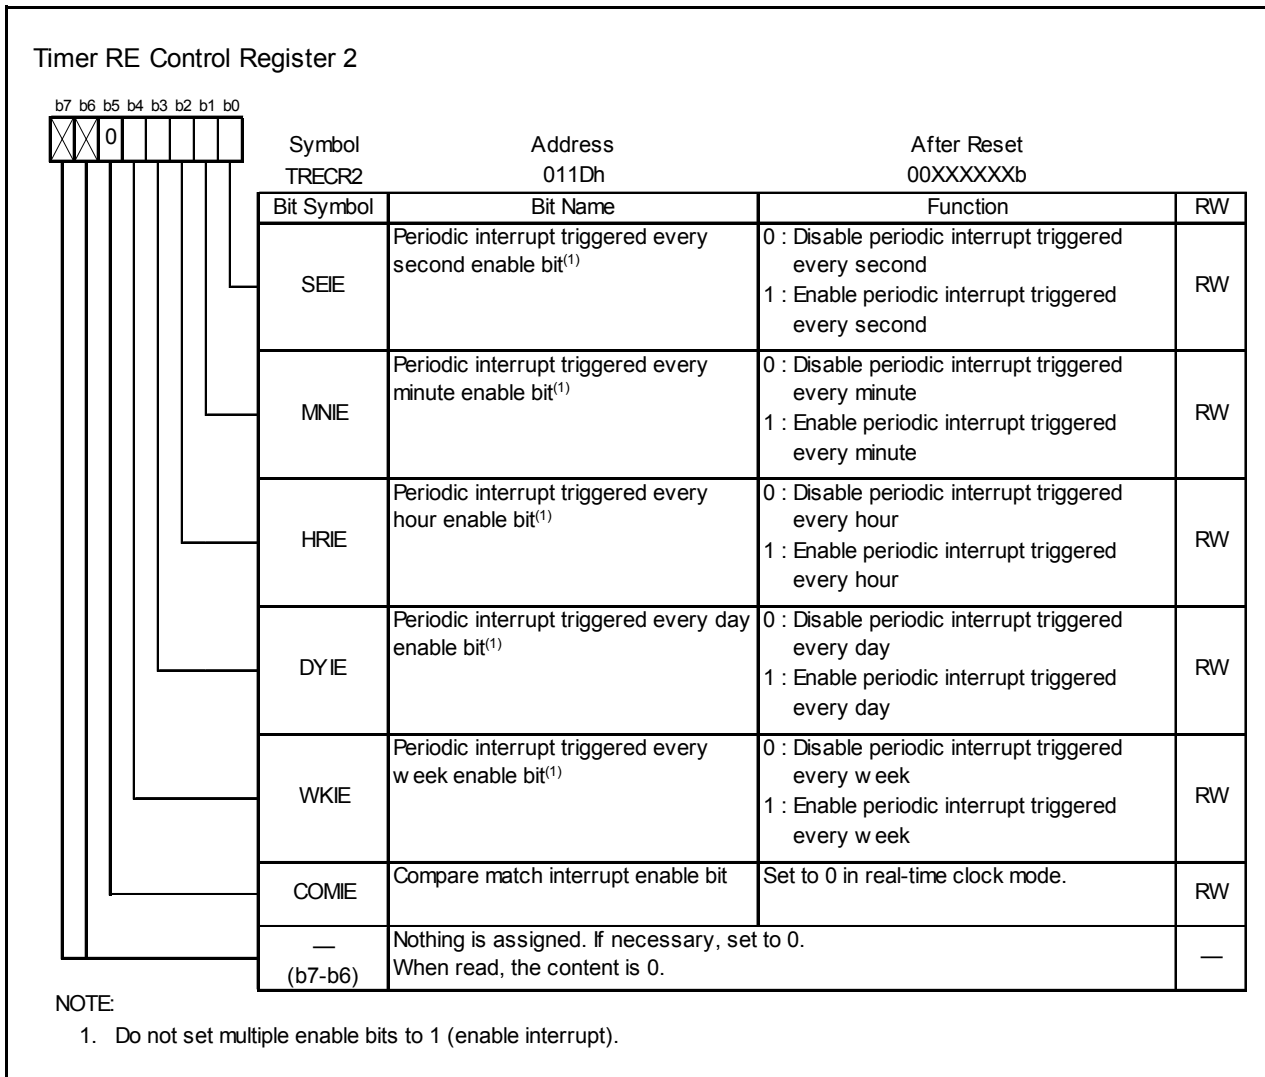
Timer RE Control Register 2

b7 b6 b5 b4 b3 b2 b1 b0

0

| Symbol | Address | After Reset |
|---|---|---|
| TRECR2 | 011Dh | 00XXXXXXb |

| Bit Symbol | Bit Name | Function | RW |
|---|---|---|---|
| SEIE | Periodic interrupt triggered every second enable bit$^{(1)}$ | 0 : Disable periodic interrupt triggered every second<br>1 : Enable periodic interrupt triggered every second | RW |
| MNIE | Periodic interrupt triggered every minute enable bit$^{(1)}$ | 0 : Disable periodic interrupt triggered every minute<br>1 : Enable periodic interrupt triggered every minute | RW |
| HRIE | Periodic interrupt triggered every hour enable bit$^{(1)}$ | 0 : Disable periodic interrupt triggered every hour<br>1 : Enable periodic interrupt triggered every hour | RW |
| DYIE | Periodic interrupt triggered every day enable bit$^{(1)}$ | 0 : Disable periodic interrupt triggered every day<br>1 : Enable periodic interrupt triggered every day | RW |
| WKIE | Periodic interrupt triggered every w eek enable bit$^{(1)}$ | 0 : Disable periodic interrupt triggered every w eek<br>1 : Enable periodic interrupt triggered every w eek | RW |
| COMIE | Compare match interrupt enable bit | Set to 0 in real-time clock mode. | RW |
| — (b7-b6) | Nothing is assigned. If necessary, set to 0. When read, the content is 0. | | — |

NOTE:
1. Do not set multiple enable bits to 1 (enable interrupt).